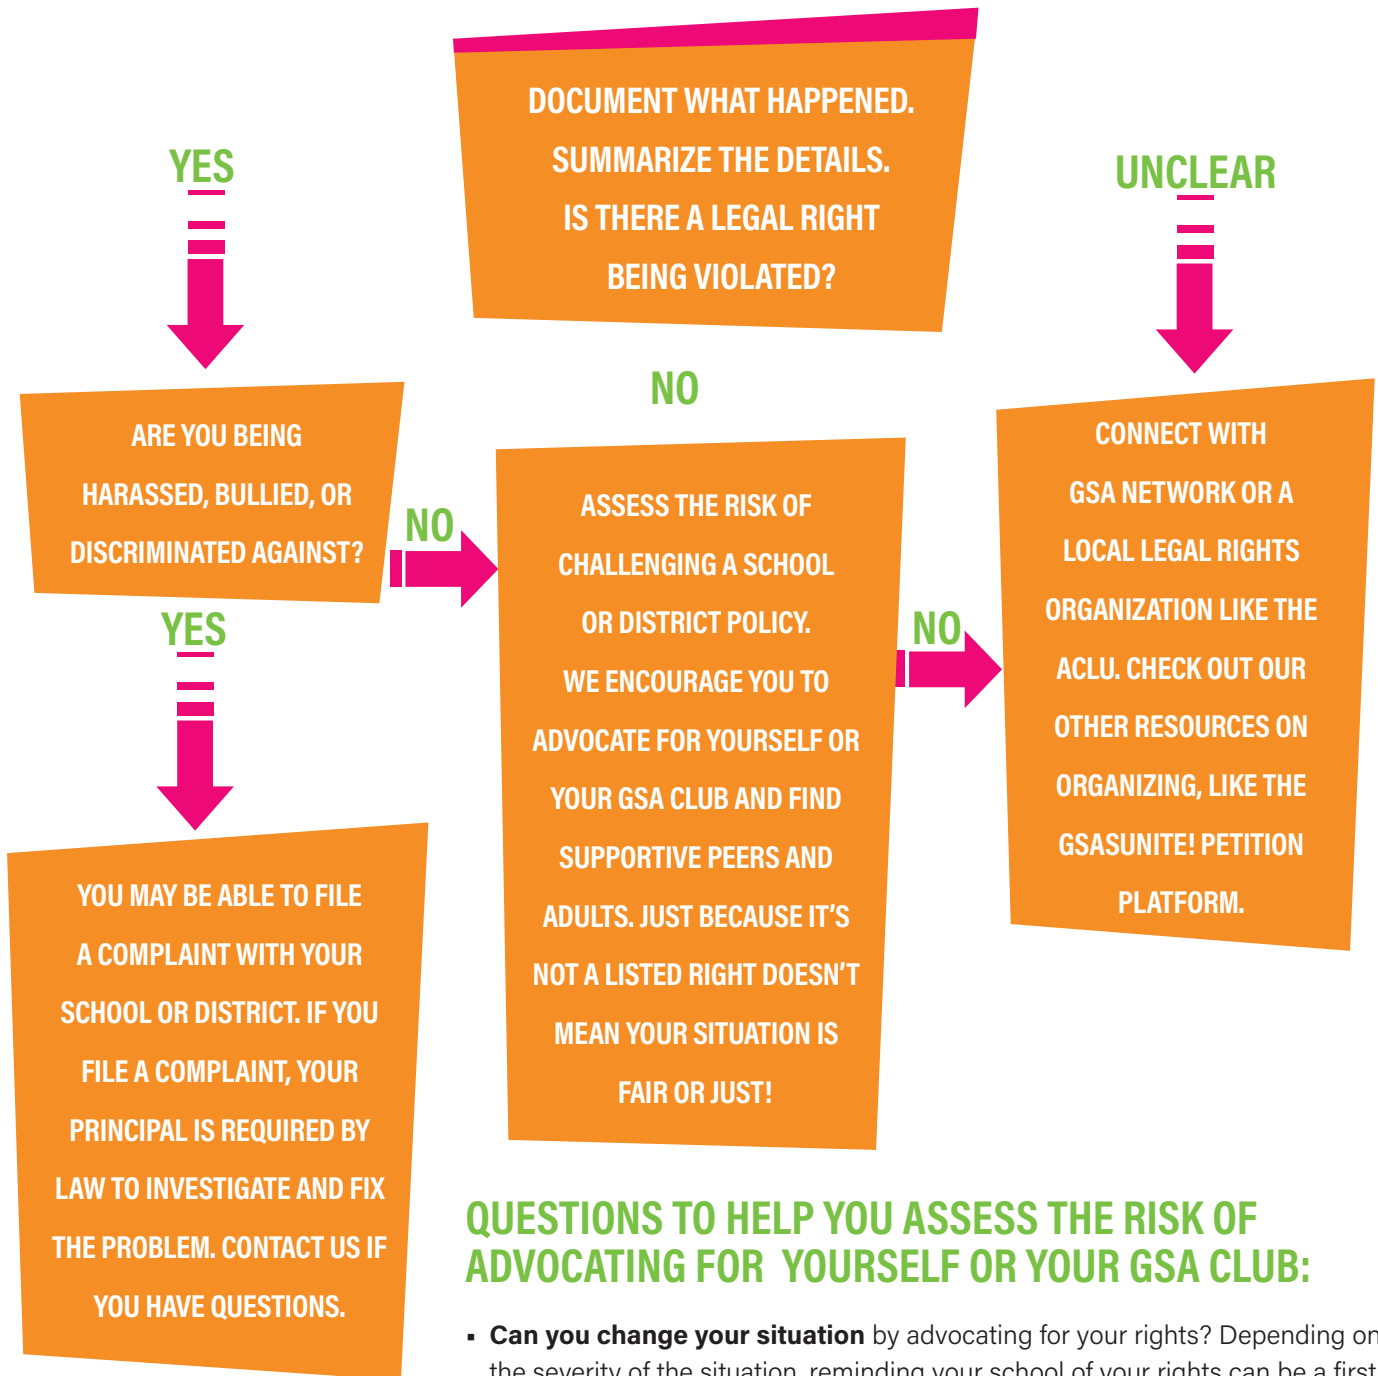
DOCUMENT WHAT HAPPENED. SUMMARIZE THE DETAILS. IS THERE A LEGAL RIGHT BEING VIOLATED?

YES

UNCLEAR

NO

ARE YOU BEING HARASSED, BULLIED, OR DISCRIMINATED AGAINST?

NO

YES

ASSESS THE RISK OF CHALLENGING A SCHOOL OR DISTRICT POLICY. WE ENCOURAGE YOU TO ADVOCATE FOR YOURSELF OR YOUR GSA CLUB AND FIND SUPPORTIVE PEERS AND ADULTS. JUST BECAUSE IT'S NOT A LISTED RIGHT DOESN'T MEAN YOUR SITUATION IS FAIR OR JUST!

NO

CONNECT WITH GSA NETWORK OR A LOCAL LEGAL RIGHTS ORGANIZATION LIKE THE ACLU. CHECK OUT OUR OTHER RESOURCES ON ORGANIZING, LIKE THE GSASUNITE! PETITION PLATFORM.

YOU MAY BE ABLE TO FILE A COMPLAINT WITH YOUR SCHOOL OR DISTRICT. IF YOU FILE A COMPLAINT, YOUR PRINCIPAL IS REQUIRED BY LAW TO INVESTIGATE AND FIX THE PROBLEM. CONTACT US IF YOU HAVE QUESTIONS.

QUESTIONS TO HELP YOU ASSESS THE RISK OF ADVOCATING FOR YOURSELF OR YOUR GSA CLUB:

▪ **Can you change your situation** by advocating for your rights? Depending on the severity of the situation, reminding your school of your rights can be a first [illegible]